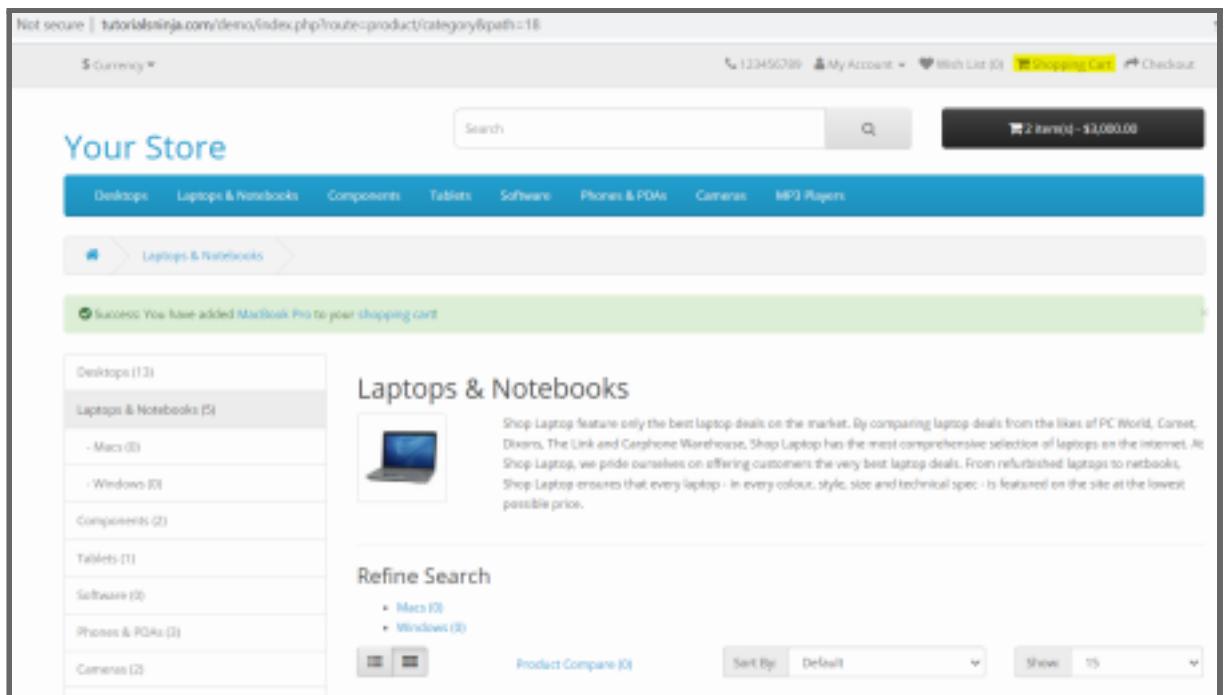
Not secure | tutorialsninja.com/demo/index.php?route=product/category&path=18

$ Currency ▾

123456789 My Account ▾ Wish List (0) Shopping Cart Checkout

Your Store

Search

2 item(s) - $3,080.00

Desktops Laptops & Notebooks Components Tablets Software Phones & PDAs Cameras MP3 Players

Laptops & Notebooks

Success: You have added MacBook Pro to your shopping cart!

Desktops (13)

Laptops & Notebooks (5)

- Macs (0)

- Windows (0)

Components (2)

Tablets (1)

Software (0)

Phones & PDAs (3)

Cameras (2)

Laptops & Notebooks

Shop Laptop feature only the best laptop deals on the market. By comparing laptop deals from the likes of PC World, Comet, Dixons, The Link and Carphone Warehouse, Shop Laptop has the most comprehensive selection of laptops on the internet. At Shop Laptop, we pride ourselves on offering customers the very best laptop deals. From refurbished laptops to netbooks, Shop Laptop ensures that every laptop - in every colour, style, size and technical spec - is featured on the site at the lowest possible price.

Refine Search

- Macs (0)
- Windows (0)

Product Compare (0)

Sort By: Default

Show: 15